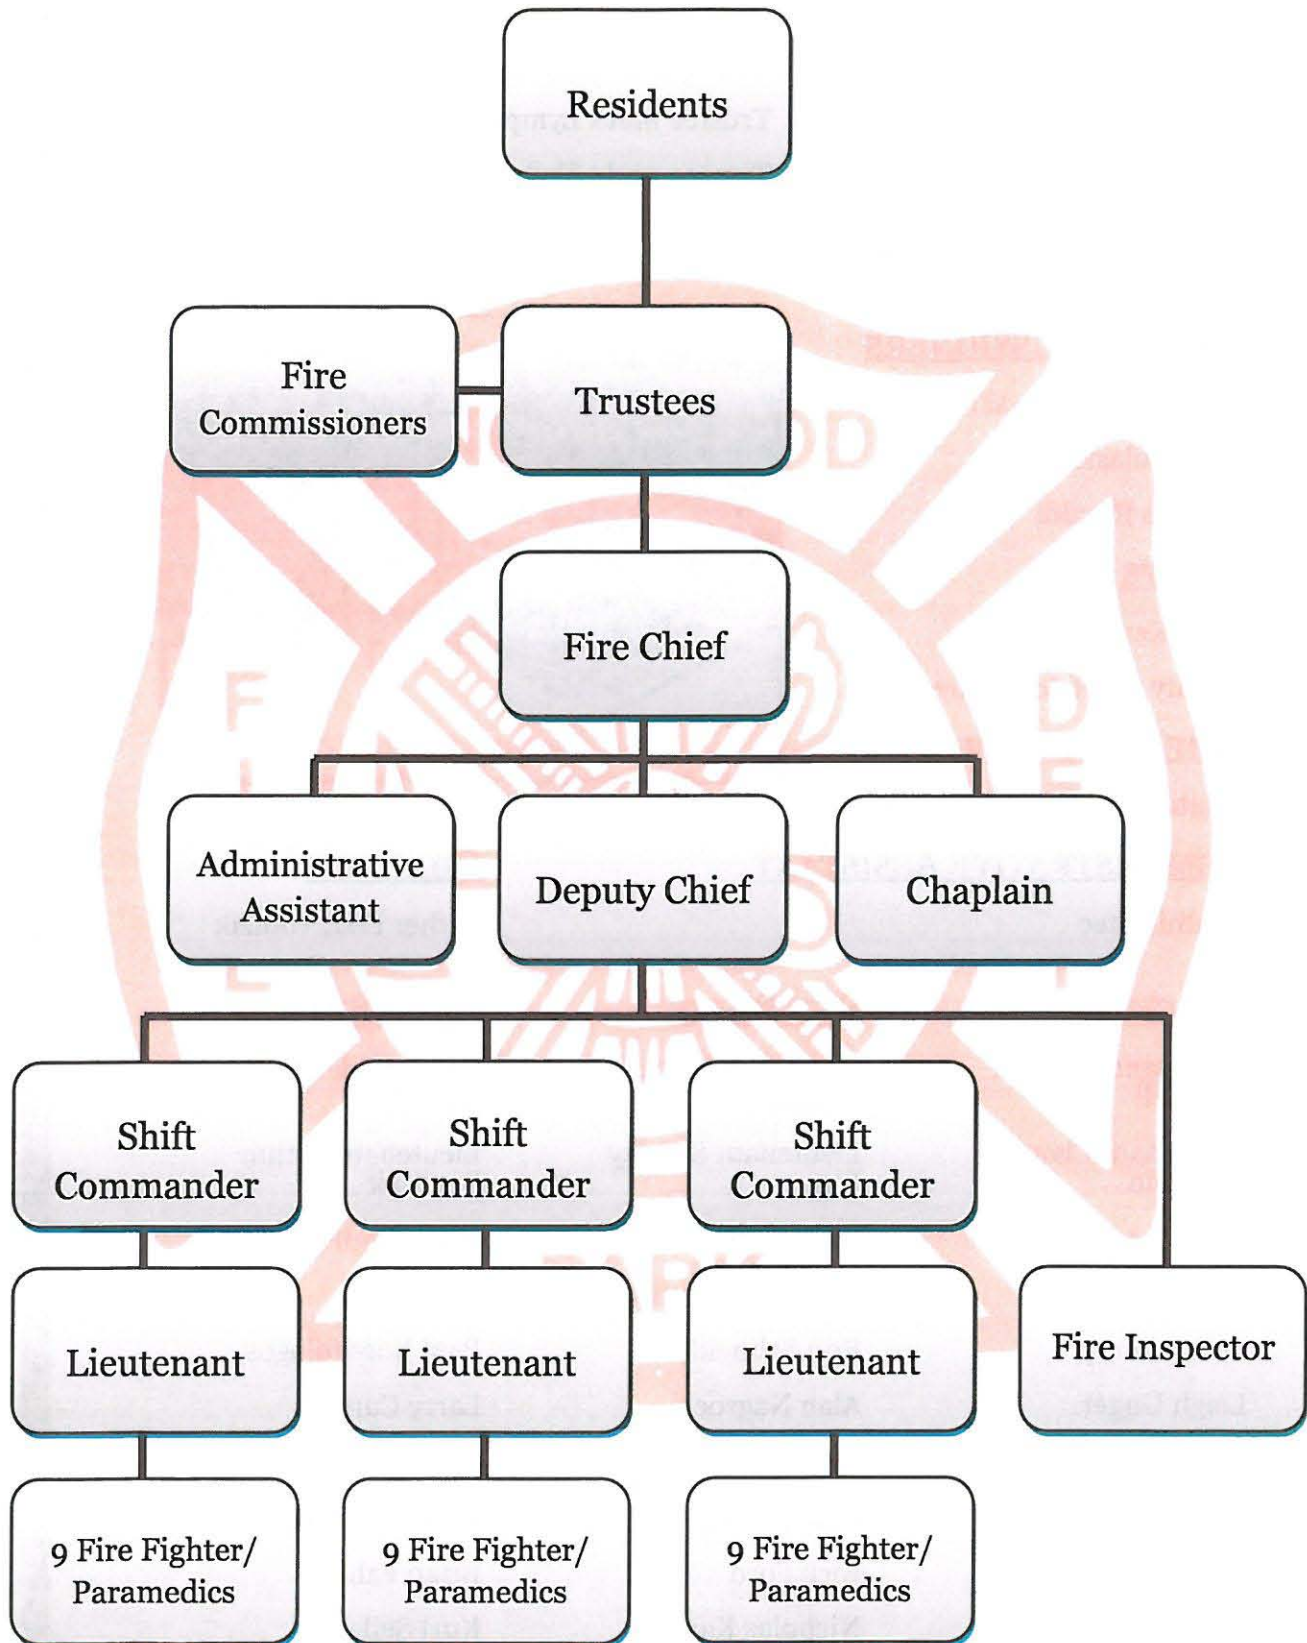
Residents

Fire Commissioners

Trustees

Fire Chief

Administrative Assistant

Deputy Chief

Chaplain

Shift Commander

Shift Commander

Shift Commander

Lieutenant

Lieutenant

Lieutenant

Fire Inspector

9 Fire Fighter/ Paramedics

9 Fire Fighter/ Paramedics

9 Fire Fighter/ Paramedics